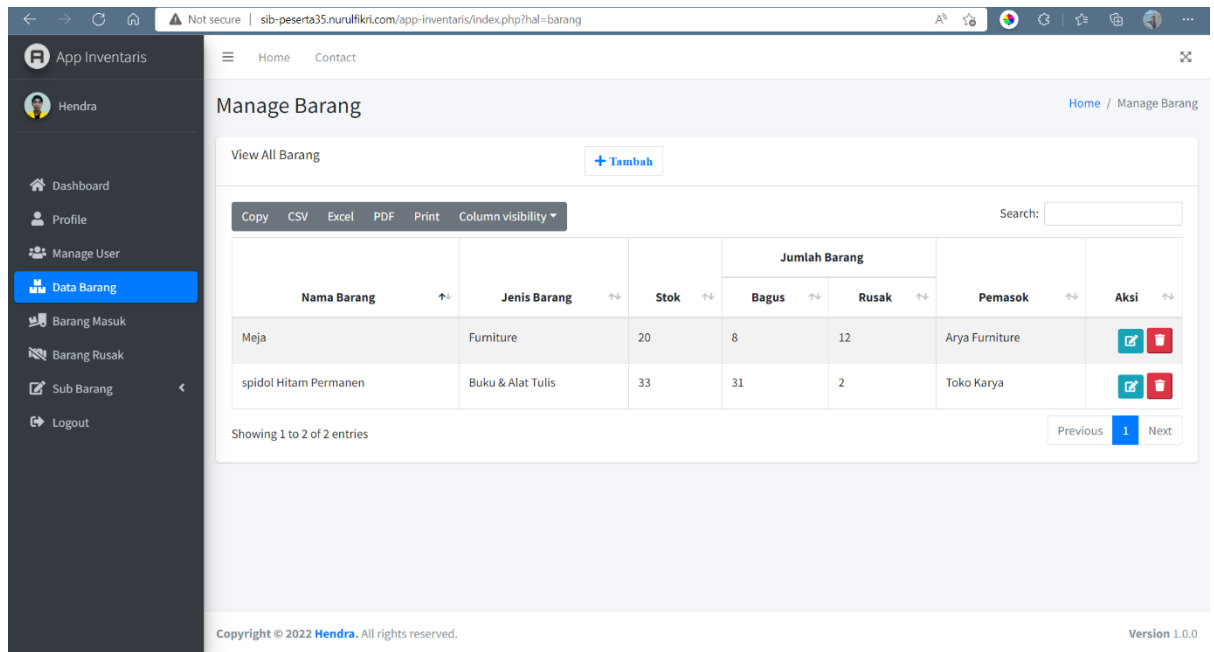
Not secure | sib-peserta35.nurulfikri.com/app-inventaris/index.php?hal=barang

App Inventaris

Hendra

Dashboard
Profile
Manage User
Data Barang
Barang Masuk
Barang Rusak
Sub Barang
Logout

Home Contact

Manage Barang

Home / Manage Barang

View All Barang

+ Tambah

Copy CSV Excel PDF Print Column visibility

Search:

| Nama Barang | Jenis Barang | Stok | Jumlah Barang: Bagus | Jumlah Barang: Rusak | Pemasok | Aksi |
|---|---|---|---|---|---|---|
| Meja | Furniture | 20 | 8 | 12 | Arya Furniture | |
| spidol Hitam Permanen | Buku & Alat Tulis | 33 | 31 | 2 | Toko Karya | |

Showing 1 to 2 of 2 entries

Previous 1 Next

Copyright © 2022 Hendra. All rights reserved.

Version 1.0.0